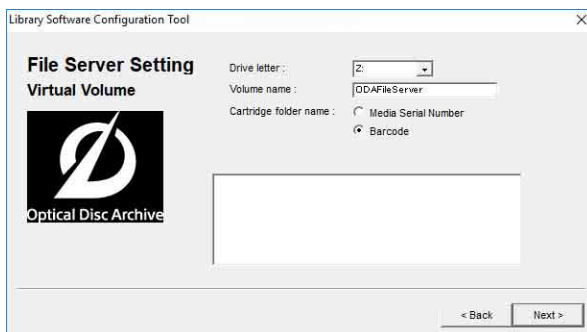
Library Software Configuration Tool

File Server Setting
Virtual Volume

Optical Disc Archive

Drive letter : Z:
Volume name : ODAFileServer
Cartridge folder name : Media Serial Number
Barcode

< Back
Next >